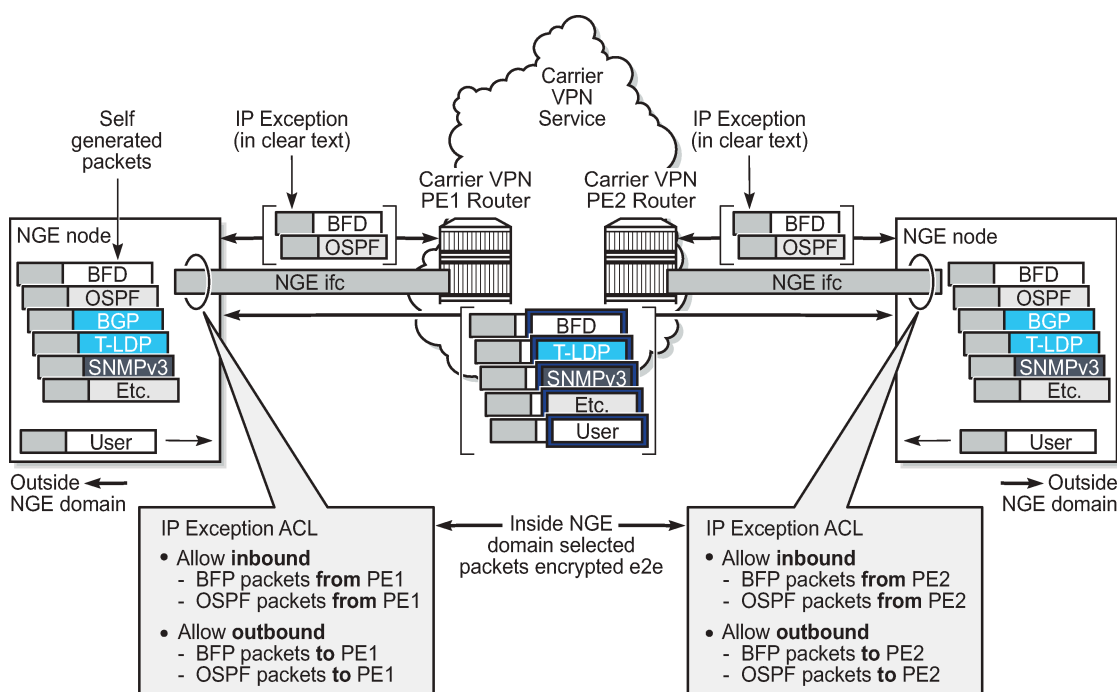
Carrier VPN Service

Self generated packets

IP Exception (in clear text)

Carrier VPN PE1 Router

Carrier VPN PE2 Router

IP Exception (in clear text)

BFD
OSPF

BFD
OSPF

NGE node
BFD
OSPF
BGP
T-LDP
SNMPv3
Etc.
User

NGE ifc

NGE ifc

BFD
T-LDP
SNMPv3
Etc.
User

NGE node
BFD
OSPF
BGP
T-LDP
SNMPv3
Etc.
User

Outside NGE domain

Outside NGE domain

IP Exception ACL
• Allow **inbound**
- BFP packets **from** PE1
- OSPF packets **from** PE1
• Allow **outbound**
- BFP packets **to** PE1
- OSPF packets **to** PE1

Inside NGE domain selected packets encrypted e2e

IP Exception ACL
• Allow **inbound**
- BFP packets **from** PE2
- OSPF packets **from** PE2
• Allow **outbound**
- BFP packets **to** PE2
- OSPF packets **to** PE2